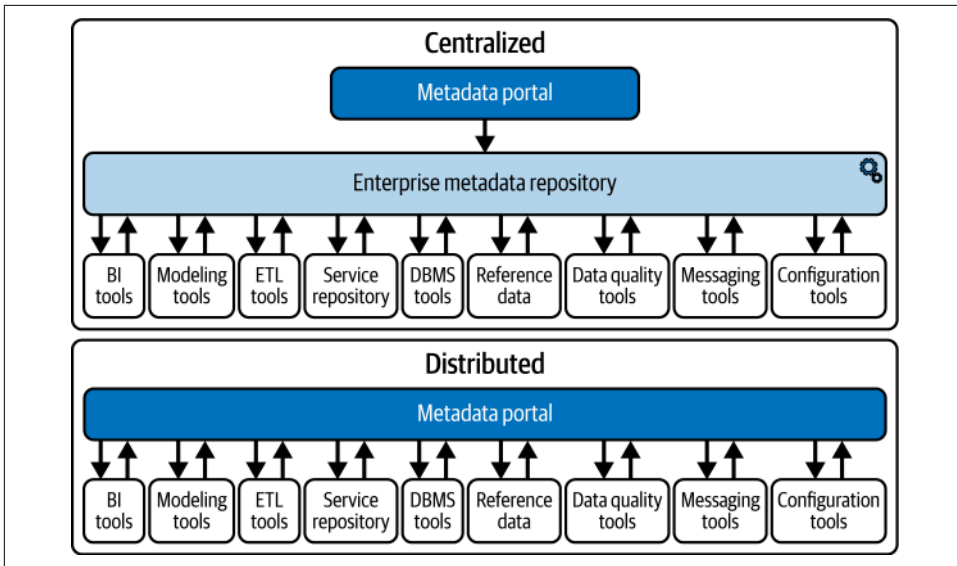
Centralized

Metadata portal

Enterprise metadata repository

BI tools

Modeling tools

ETL tools

Service repository

DBMS tools

Reference data

Data quality tools

Messaging tools

Configuration tools

Distributed

Metadata portal

BI tools

Modeling tools

ETL tools

Service repository

DBMS tools

Reference data

Data quality tools

Messaging tools

Configuration tools